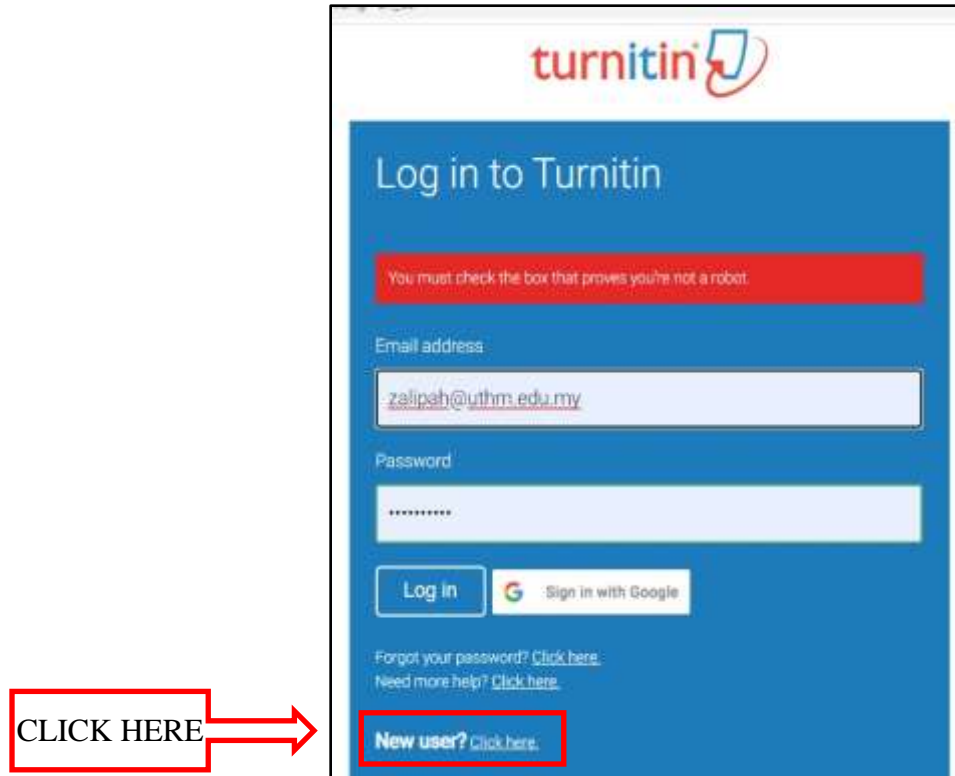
turnitin

Log in to Turnitin

You must check the box that proves you're not a robot.

Email address

zalipah@uthm.edu.my

Password

...........

Log in

Sign in with Google

Forgot your password? Click here.
Need more help? Click here.

CLICK HERE

New user? Click here.